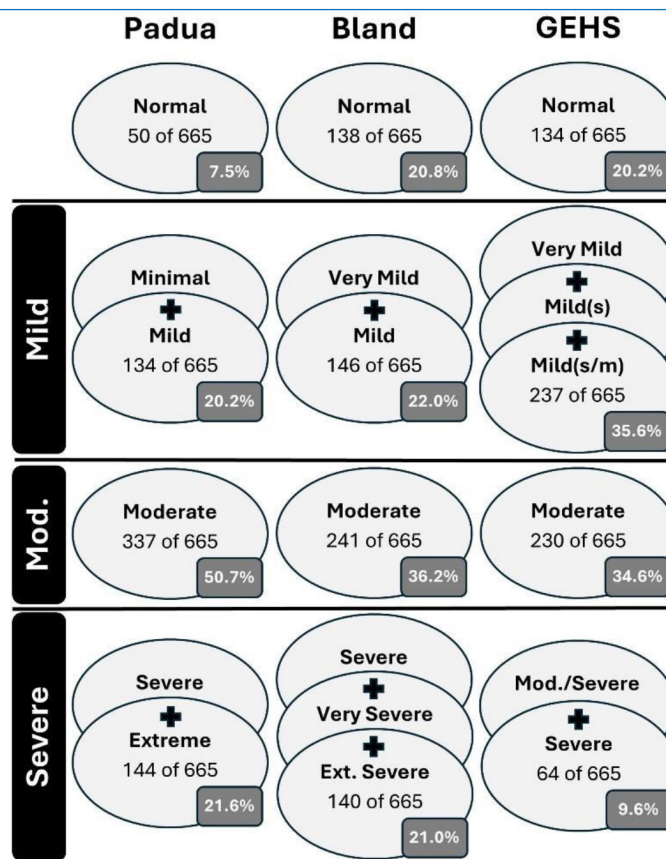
| | Padua | Bland | GEHS |
|---|---|---|---|
| | Normal 50 of 665 7.5% | Normal 138 of 665 20.8% | Normal 134 of 665 20.2% |
| Mild | Minimal + Mild 134 of 665 20.2% | Very Mild + Mild 146 of 665 22.0% | Very Mild + Mild(s) + Mild(s/m) 237 of 665 35.6% |
| Mod. | Moderate 337 of 665 50.7% | Moderate 241 of 665 36.2% | Moderate 230 of 665 34.6% |
| Severe | Severe + Extreme 144 of 665 21.6% | Severe + Very Severe + Ext. Severe 140 of 665 21.0% | Mod./Severe + Severe 64 of 665 9.6% |